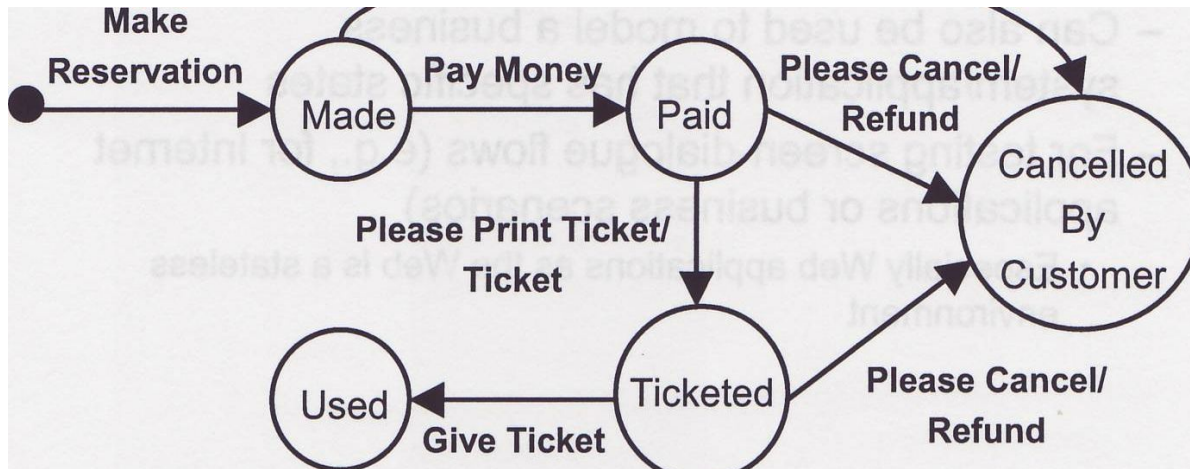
Make Reservation

Made

Pay Money

Paid

Please Cancel/ Refund

Cancelled By Customer

Please Print Ticket/ Ticket

Ticketed

Please Cancel/ Refund

Used

Give Ticket

– Can also be used to model a business system/application that has specific states
– For testing screen dialogue flows (e.g., for Internet applications or business scenarios)
• Especially Web applications as the Web is a stateless environment